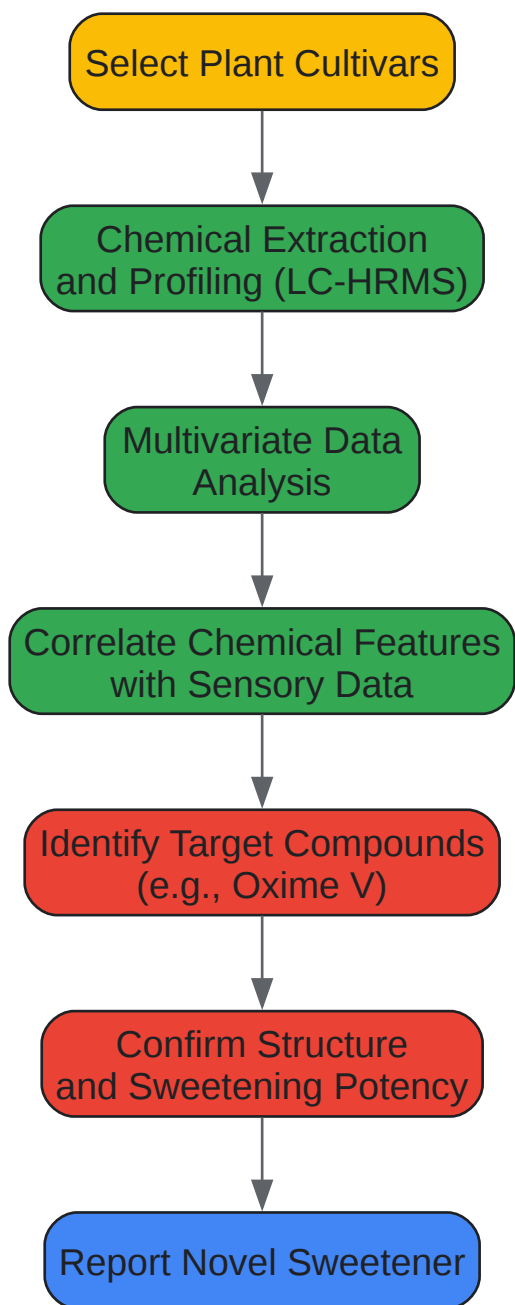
Select Plant Cultivars

Chemical Extraction and Profiling (LC-HRMS)

Multivariate Data Analysis

Correlate Chemical Features with Sensory Data

Identify Target Compounds (e.g., Oxime V)

Confirm Structure and Sweetening Potency

Report Novel Sweetener